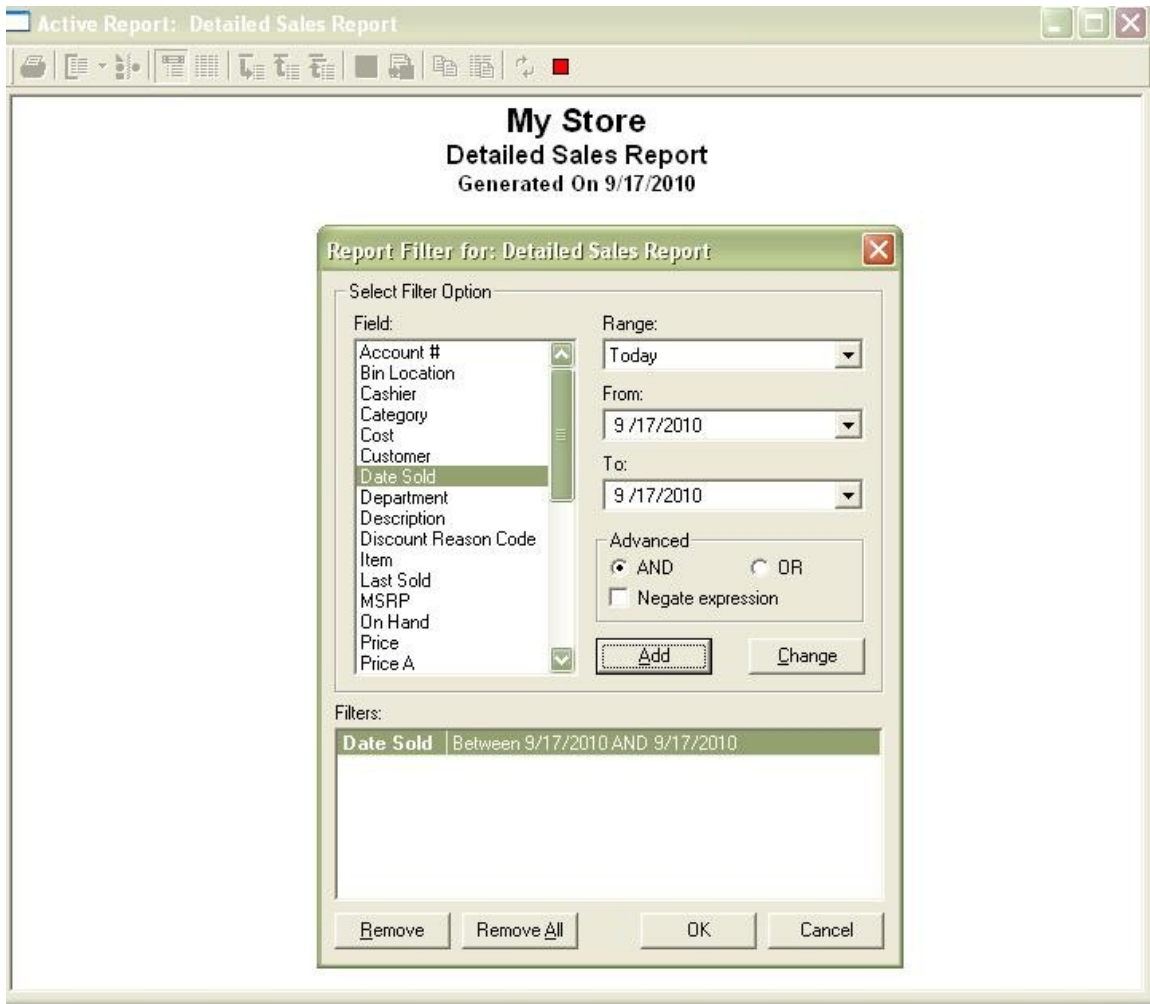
Active Report: Detailed Sales Report

My Store
Detailed Sales Report
Generated On 9/17/2010

Report Filter for: Detailed Sales Report

Select Filter Option

Field:
Account #
Bin Location
Cashier
Category
Cost
Customer
Date Sold
Department
Description
Discount Reason Code
Item
Last Sold
MSRP
On Hand
Price
Price A

Range:
Today

From:
9 /17/2010

To:
9 /17/2010

Advanced
AND
OR
Negate expression

Add
Change

Filters:

| Date Sold | Between 9/17/2010 AND 9/17/2010 |
|---|---|

Remove
Remove All
OK
Cancel